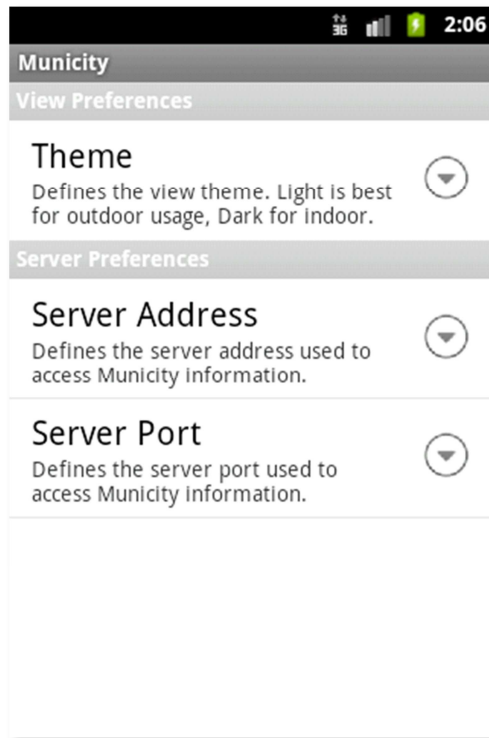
3G 2:06

Municity

View Preferences

Theme
Defines the view theme. Light is best for outdoor usage, Dark for indoor.

Server Preferences

Server Address
Defines the server address used to access Municity information.

Server Port
Defines the server port used to access Municity information.